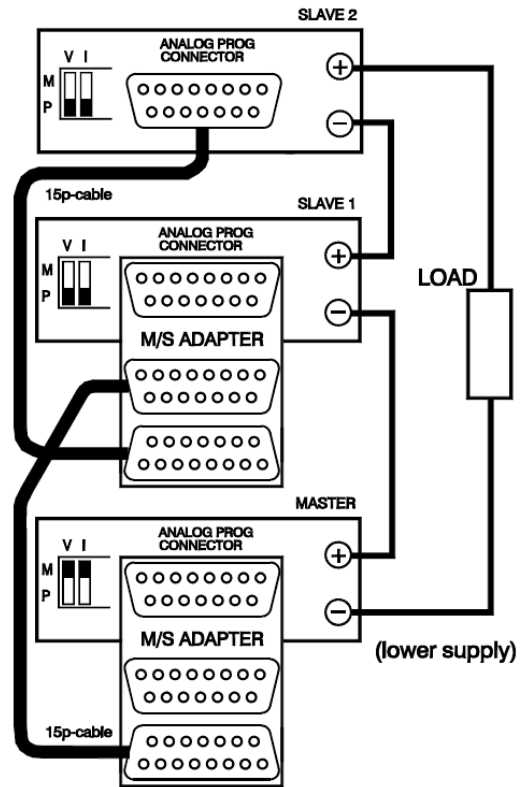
SLAVE 2

V I
M
P

ANALOG PROG CONNECTOR

+
−

15p-cable

SLAVE 1

V I
M
P

ANALOG PROG CONNECTOR

+
−

LOAD

M/S ADAPTER

MASTER

V I
M
P

ANALOG PROG CONNECTOR

+
−

M/S ADAPTER

(lower supply)

15p-cable